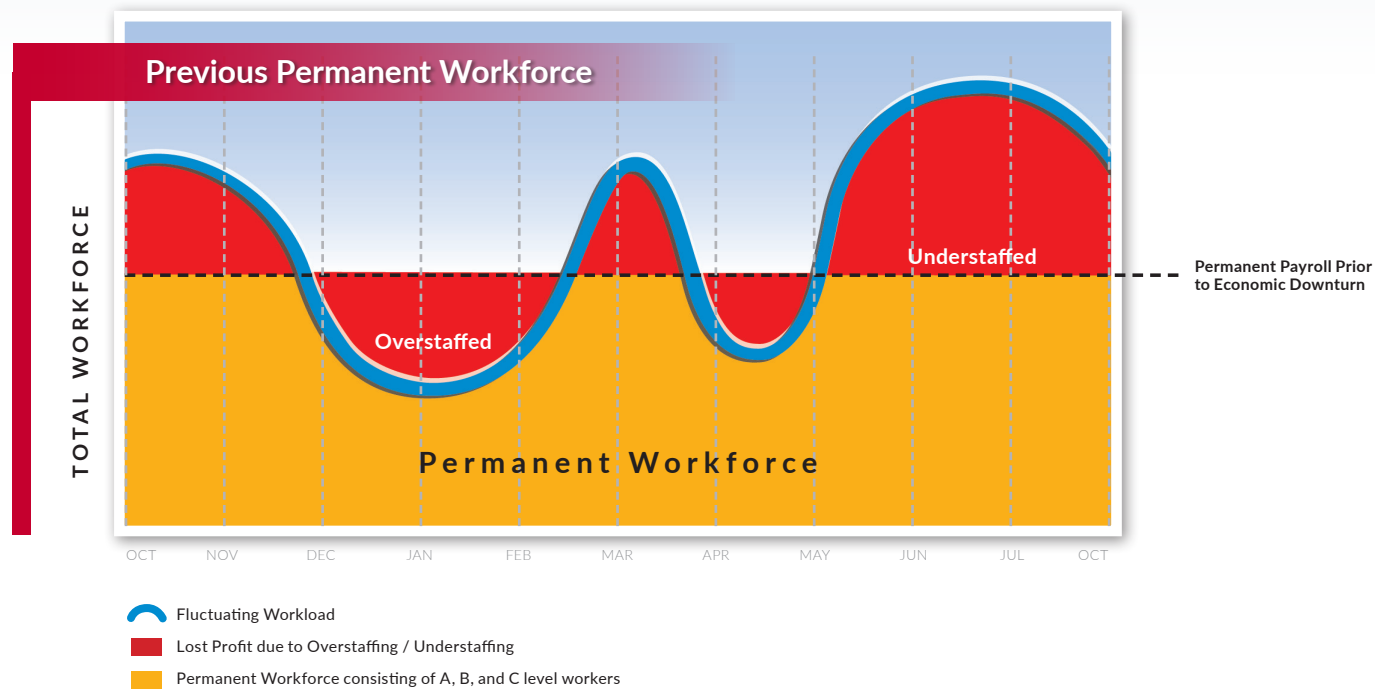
Previous Permanent Workforce

TOTAL WORKFORCE

Understaffed

Permanent Payroll Prior to Economic Downturn

Overstaffed

Permanent Workforce

OCT NOV DEC JAN FEB MAR APR MAY JUN JUL OCT

Fluctuating Workload

Lost Profit due to Overstaffing / Understaffing

Permanent Workforce consisting of A, B, and C level workers